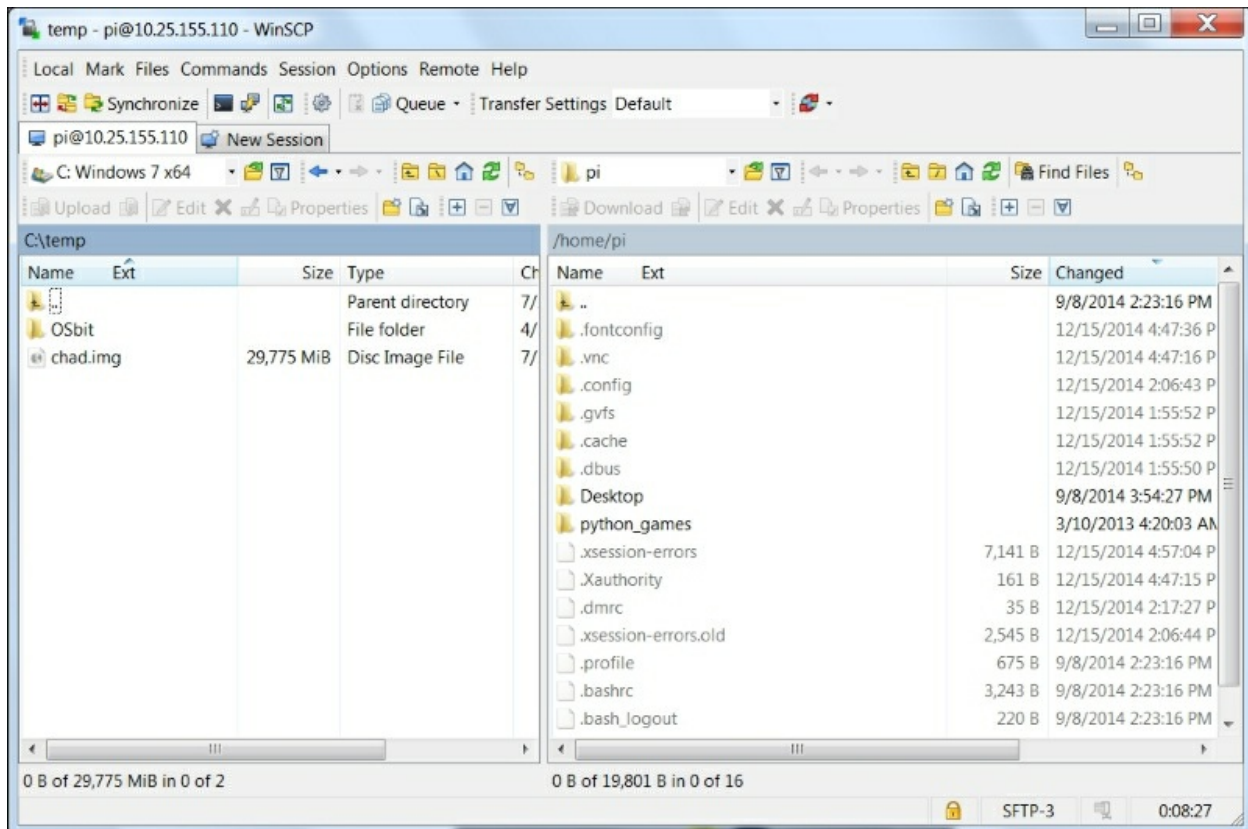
temp - pi@10.25.155.110 - WinSCP

Local Mark Files Commands Session Options Remote Help

Synchronize Queue Transfer Settings Default

pi@10.25.155.110 New Session

C: Windows 7 x64

pi

Find Files

Upload Edit Properties

Download Edit Properties

C:\temp

/home/pi

| Name | Ext | Size | Type | Ch |
|---|---|---|---|---|
| .. | | | Parent directory | 7/ |
| OSbit | | | File folder | 4/ |
| chad.img | | 29,775 MiB | Disc Image File | 7/ |

| Name | Ext | Size | Changed |
|---|---|---|---|
| .. | | | 9/8/2014 2:23:16 PM |
| .fontconfig | | | 12/15/2014 4:47:36 P |
| .vnc | | | 12/15/2014 4:47:16 P |
| .config | | | 12/15/2014 2:06:43 P |
| .gvfs | | | 12/15/2014 1:55:52 P |
| .cache | | | 12/15/2014 1:55:52 P |
| .dbus | | | 12/15/2014 1:55:50 P |
| Desktop | | | 9/8/2014 3:54:27 PM |
| python_games | | | 3/10/2013 4:20:03 AN |
| .xsession-errors | | 7,141 B | 12/15/2014 4:57:04 P |
| .Xauthority | | 161 B | 12/15/2014 4:47:15 P |
| .dmrc | | 35 B | 12/15/2014 2:17:27 P |
| .xsession-errors.old | | 2,545 B | 12/15/2014 2:06:44 P |
| .profile | | 675 B | 9/8/2014 2:23:16 PM |
| .bashrc | | 3,243 B | 9/8/2014 2:23:16 PM |
| .bash_logout | | 220 B | 9/8/2014 2:23:16 PM |

0 B of 29,775 MiB in 0 of 2

0 B of 19,801 B in 0 of 16

SFTP-3 0:08:27